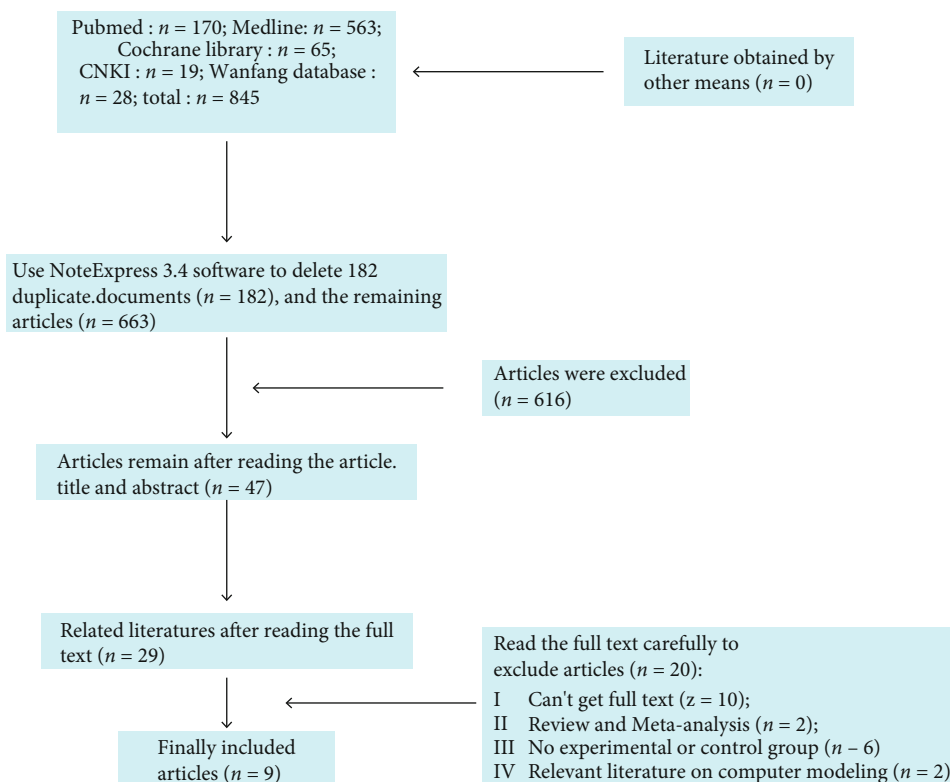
Pubmed : $n = 170$; Medline: $n = 563$; Cochrane library : $n = 65$; CNKI : $n = 19$; Wanfang database : $n = 28$; total : $n = 845$

Literature obtained by other means ($n = 0$)

Use NoteExpress 3.4 software to delete 182 duplicate.documents ($n = 182$), and the remaining articles ($n = 663$)

Articles were excluded ($n = 616$)

Articles remain after reading the article. title and abstract ($n = 47$)

Related literatures after reading the full text ($n = 29$)

Read the full text carefully to exclude articles ($n = 20$):
I Can't get full text ($z = 10$);
II Review and Meta-analysis ($n = 2$);
III No experimental or control group ($n – 6$)
IV Relevant literature on computer modeling ($n = 2$)

Finally included articles ($n = 9$)